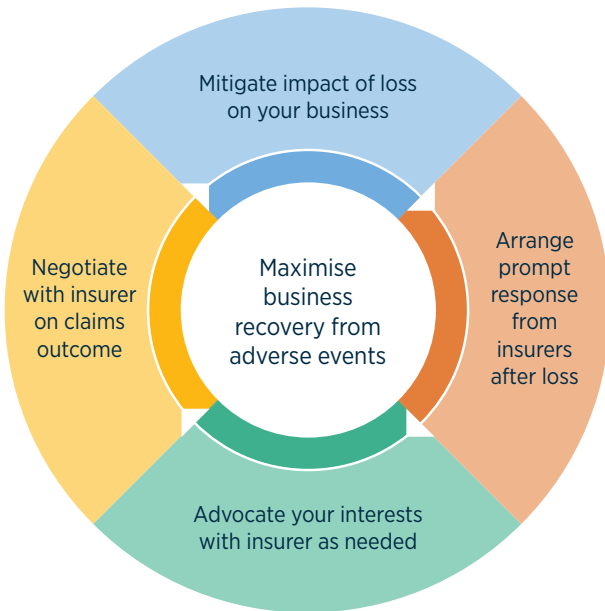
Mitigate impact of loss on your business

Negotiate with insurer on claims outcome

Maximise business recovery from adverse events

Arrange prompt response from insurers after loss

Advocate your interests with insurer as needed